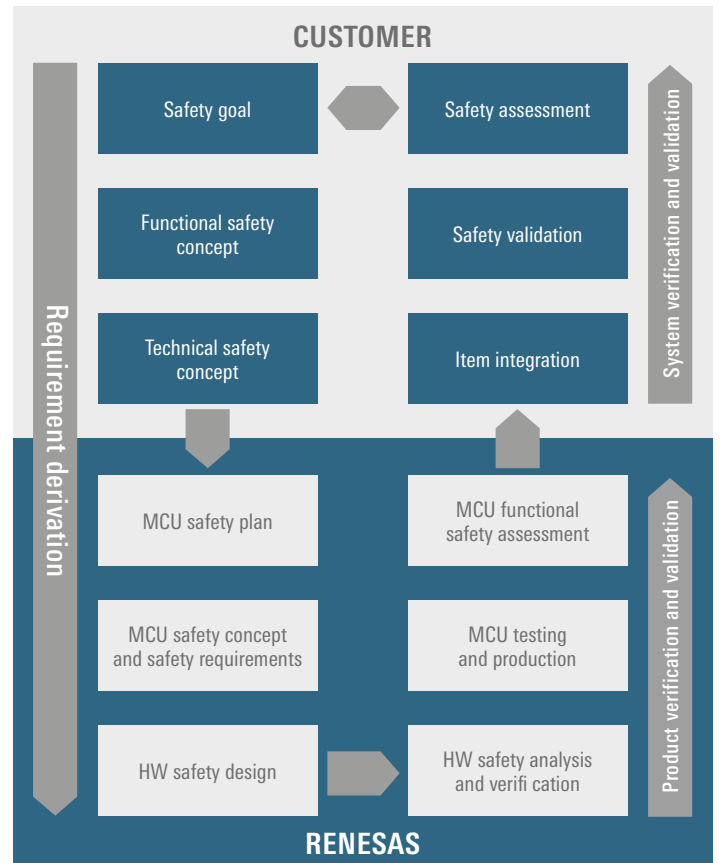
CUSTOMER

Requirement derivation

Safety goal

Safety assessment

Functional safety concept

Safety validation

Technical safety concept

Item integration

System verification and validation

MCU safety plan

MCU functional safety assessment

MCU safety concept and safety requirements

MCU testing and production

HW safety design

HW safety analysis and verifi cation

Product verification and validation

RENESAS